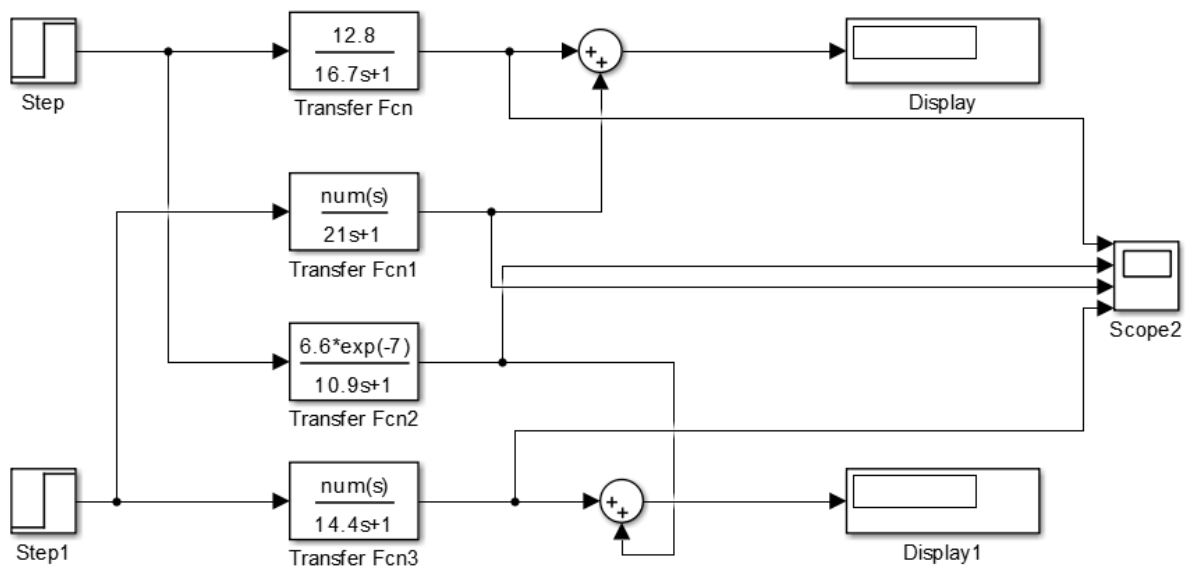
Step

$\frac{12.8}{16.7s+1}$

Transfer Fcn

+ +

Display

$\frac{num(s)}{21s+1}$

Transfer Fcn1

Scope2

$\frac{6.6*exp(-7)}{10.9s+1}$

Transfer Fcn2

Step1

$\frac{num(s)}{14.4s+1}$

Transfer Fcn3

+ +

Display1